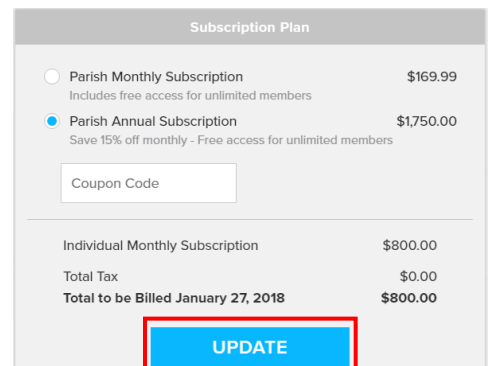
Subscription Plan

Parish Monthly Subscription $169.99
Includes free access for unlimited members

Parish Annual Subscription $1,750.00
Save 15% off monthly - Free access for unlimited members

Coupon Code

Individual Monthly Subscription $800.00

Total Tax $0.00
Total to be Billed January 27, 2018 $800.00

UPDATE